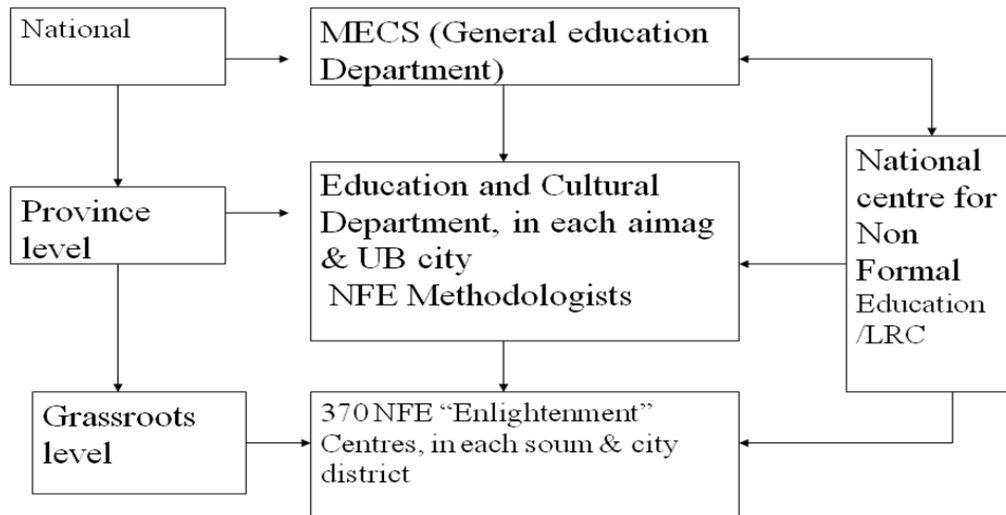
National

MECS (General education Department)

Province level

Education and Cultural Department, in each aimag & UB city
NFE Methodologists

National centre for Non Formal Education /LRC

Grassroots level

370 NFE “Enlightenment” Centres, in each soum & city district